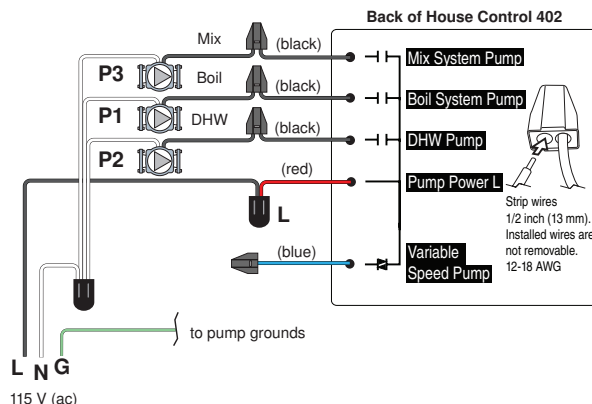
Back of House Control 402

Mix (black)
Mix System Pump
P3
Boil (black)
Boil System Pump
P1
DHW (black)
DHW Pump
P2
(red)
Pump Power L
L
(blue)
Variable Speed Pump

Strip wires 1/2 inch (13 mm). Installed wires are not removable. 12-18 AWG

to pump grounds

L N G
115 V (ac)